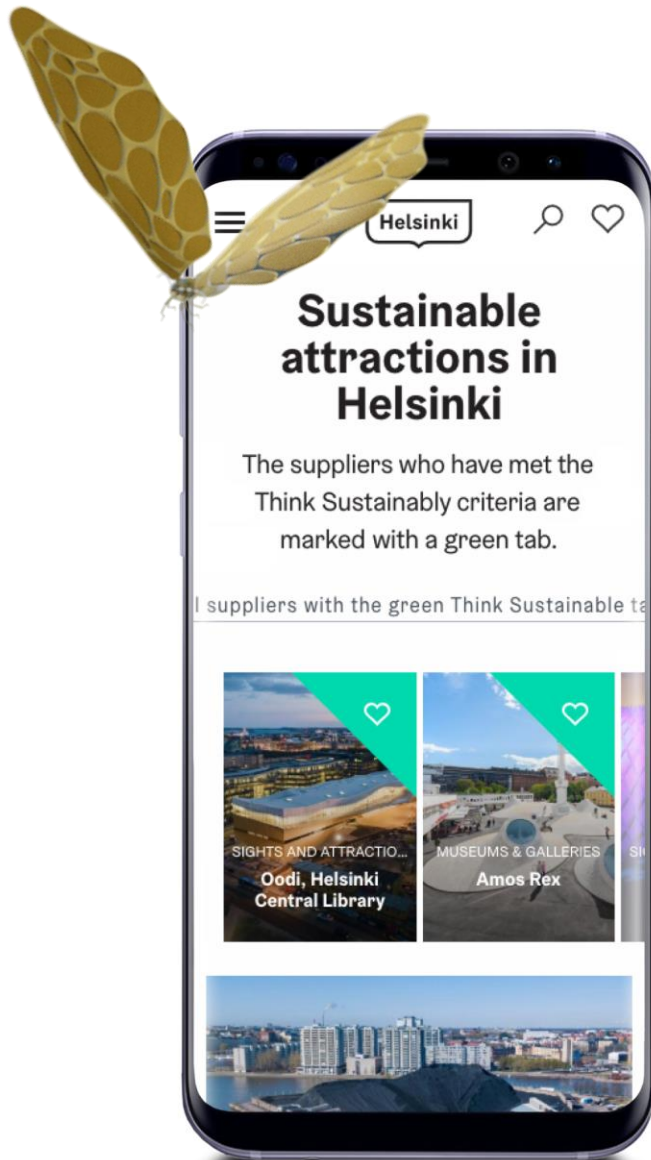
Helsinki

Sustainable attractions in Helsinki

The suppliers who have met the Think Sustainably criteria are marked with a green tab.

l suppliers with the green Think Sustainable ta

SIGHTS AND ATTRACTIO...
Oodi, Helsinki Central Library

MUSEUMS & GALLERIES
Amos Rex

SI